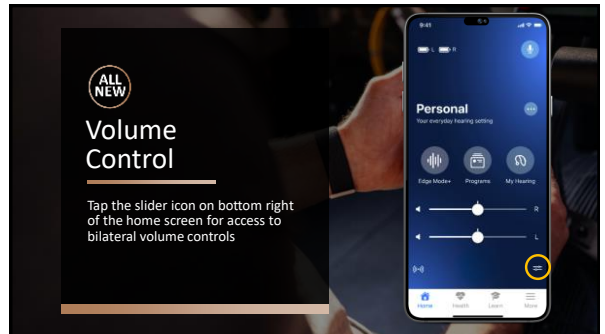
ALL NEW

Volume Control

Tap the slider icon on bottom right of the home screen for access to bilateral volume controls

9:41

L R

Personal

Your everyday hearing setting

Edge Mode+

Programs

My Hearing

R

L

Home

Health

Learn

More